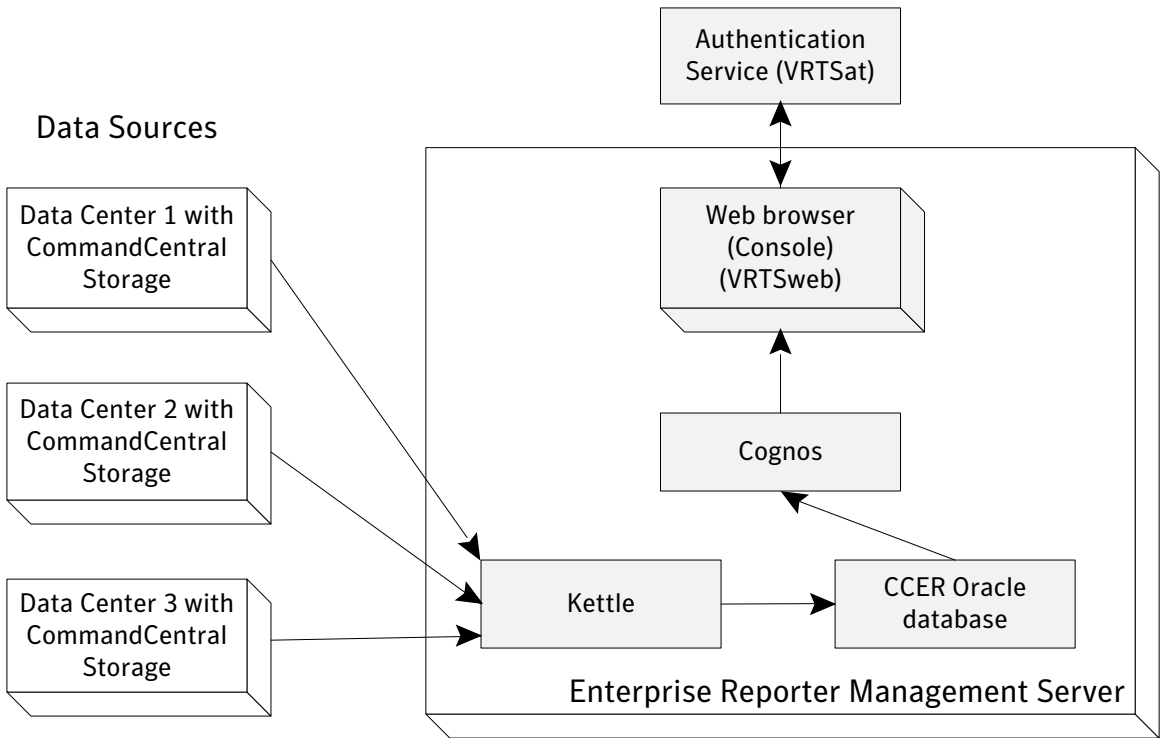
Authentication Service (VRTSat)

Data Sources

Data Center 1 with CommandCentral Storage

Data Center 2 with CommandCentral Storage

Data Center 3 with CommandCentral Storage

Web browser (Console) (VRTSweb)

Cognos

Kettle

CCER Oracle database

Enterprise Reporter Management Server